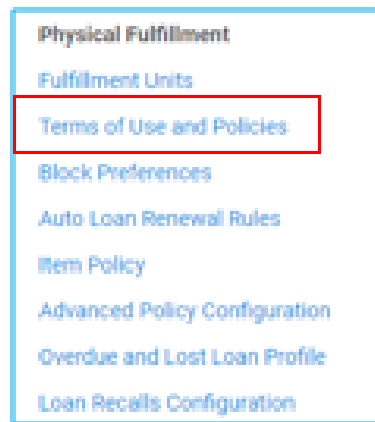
Physical Fulfillment

Fulfillment Units

Terms of Use and Policies

Block Preferences

Auto Loan Renewal Rules

Item Policy

Advanced Policy Configuration

Overdue and Lost Loan Profile

Loan Recalls Configuration